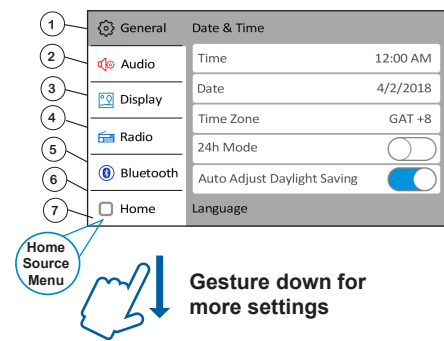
1
General
2
Audio
3
Display
4
Radio
5
Bluetooth
6
7
Home

Date & Time

| Time | 12:00 AM |
|---|---|
| Date | 4/2/2018 |
| Time Zone | GAT +8 |
| 24h Mode | |
| Auto Adjust Daylight Saving | |

Language

Home Source Menu

Gesture down for more settings